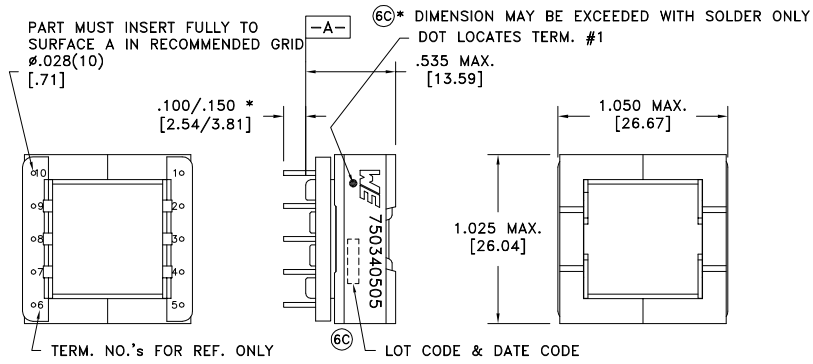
PART MUST INSERT FULLY TO SURFACE A IN RECOMMENDED GRID
ø.028(10)
[.71]

-A-

6C * DIMENSION MAY BE EXCEEDED WITH SOLDER ONLY
DOT LOCATES TERM. #1

.535 MAX.
[13.59]

.100/.150 *
[2.54/3.81]

1.050 MAX.
[26.67]

10 1
9 2
8 3
7 4
6 5

WE
750340505

1.025 MAX.
[26.04]

TERM. NO.'s FOR REF. ONLY

6C

LOT CODE & DATE CODE